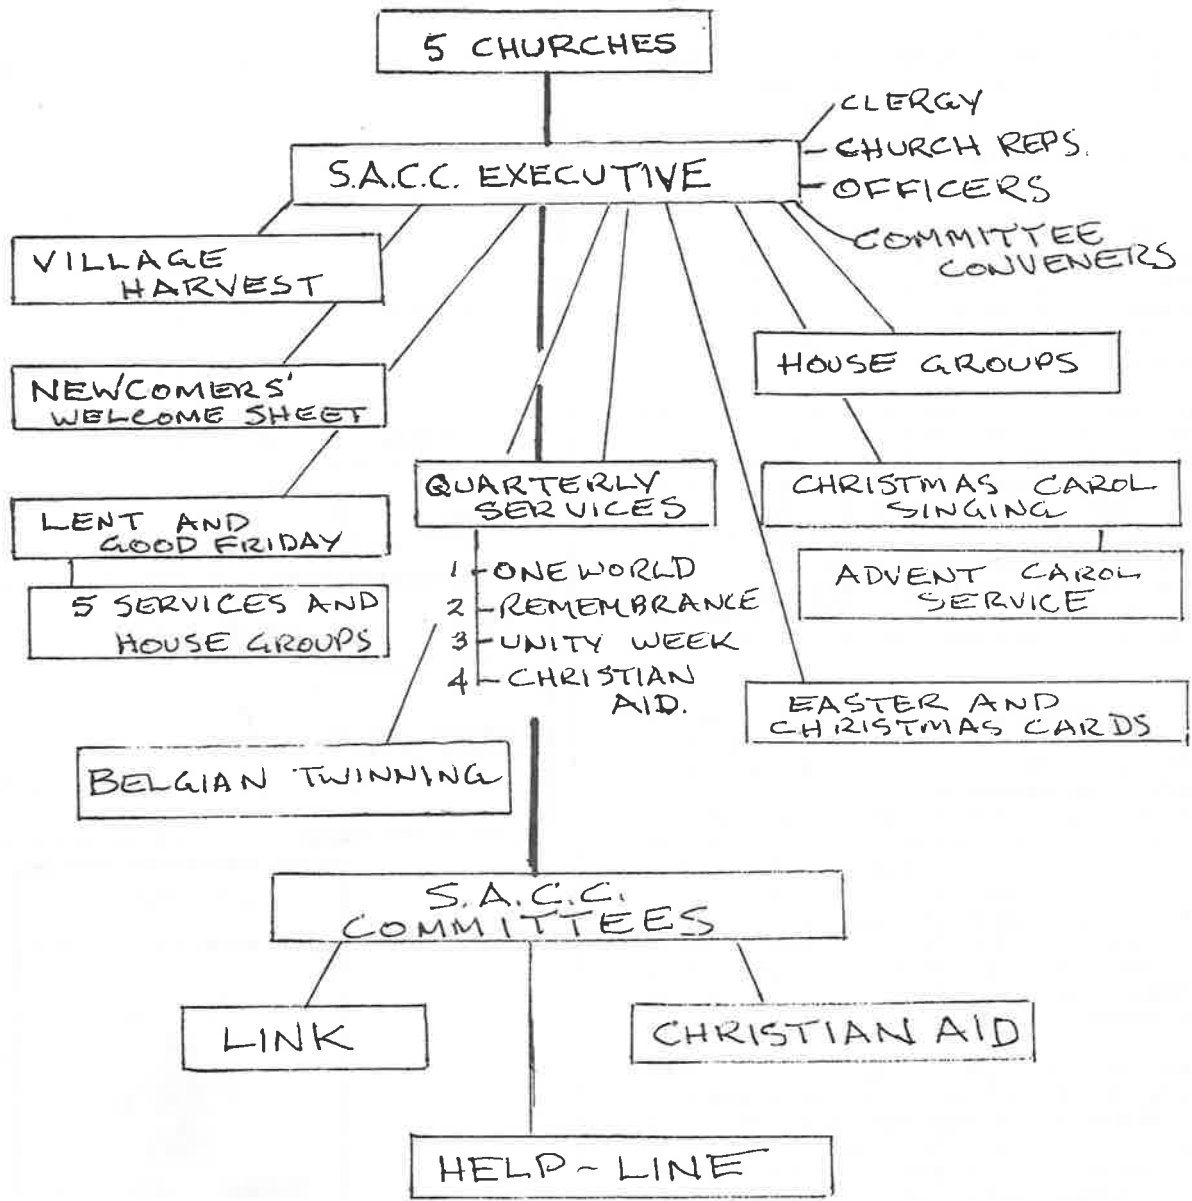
5 CHURCHES

S.A.C.C. EXECUTIVE

CLERGY
CHURCH REPS.
OFFICERS
COMMITTEE CONVENERS

VILLAGE HARVEST

NEWCOMERS' WELCOME SHEET

LENT AND GOOD FRIDAY

5 SERVICES AND HOUSE GROUPS

QUARTERLY SERVICES

1 ONE WORLD
2 REMEMBRANCE
3 UNITY WEEK
4 CHRISTIAN AID.

HOUSE GROUPS

CHRISTMAS CAROL SINGING

ADVENT CAROL SERVICE

EASTER AND CHRISTMAS CARDS

BELGIAN TWINNING

S.A.C.C. COMMITTEES

LINK

CHRISTIAN AID

HELP-LINE